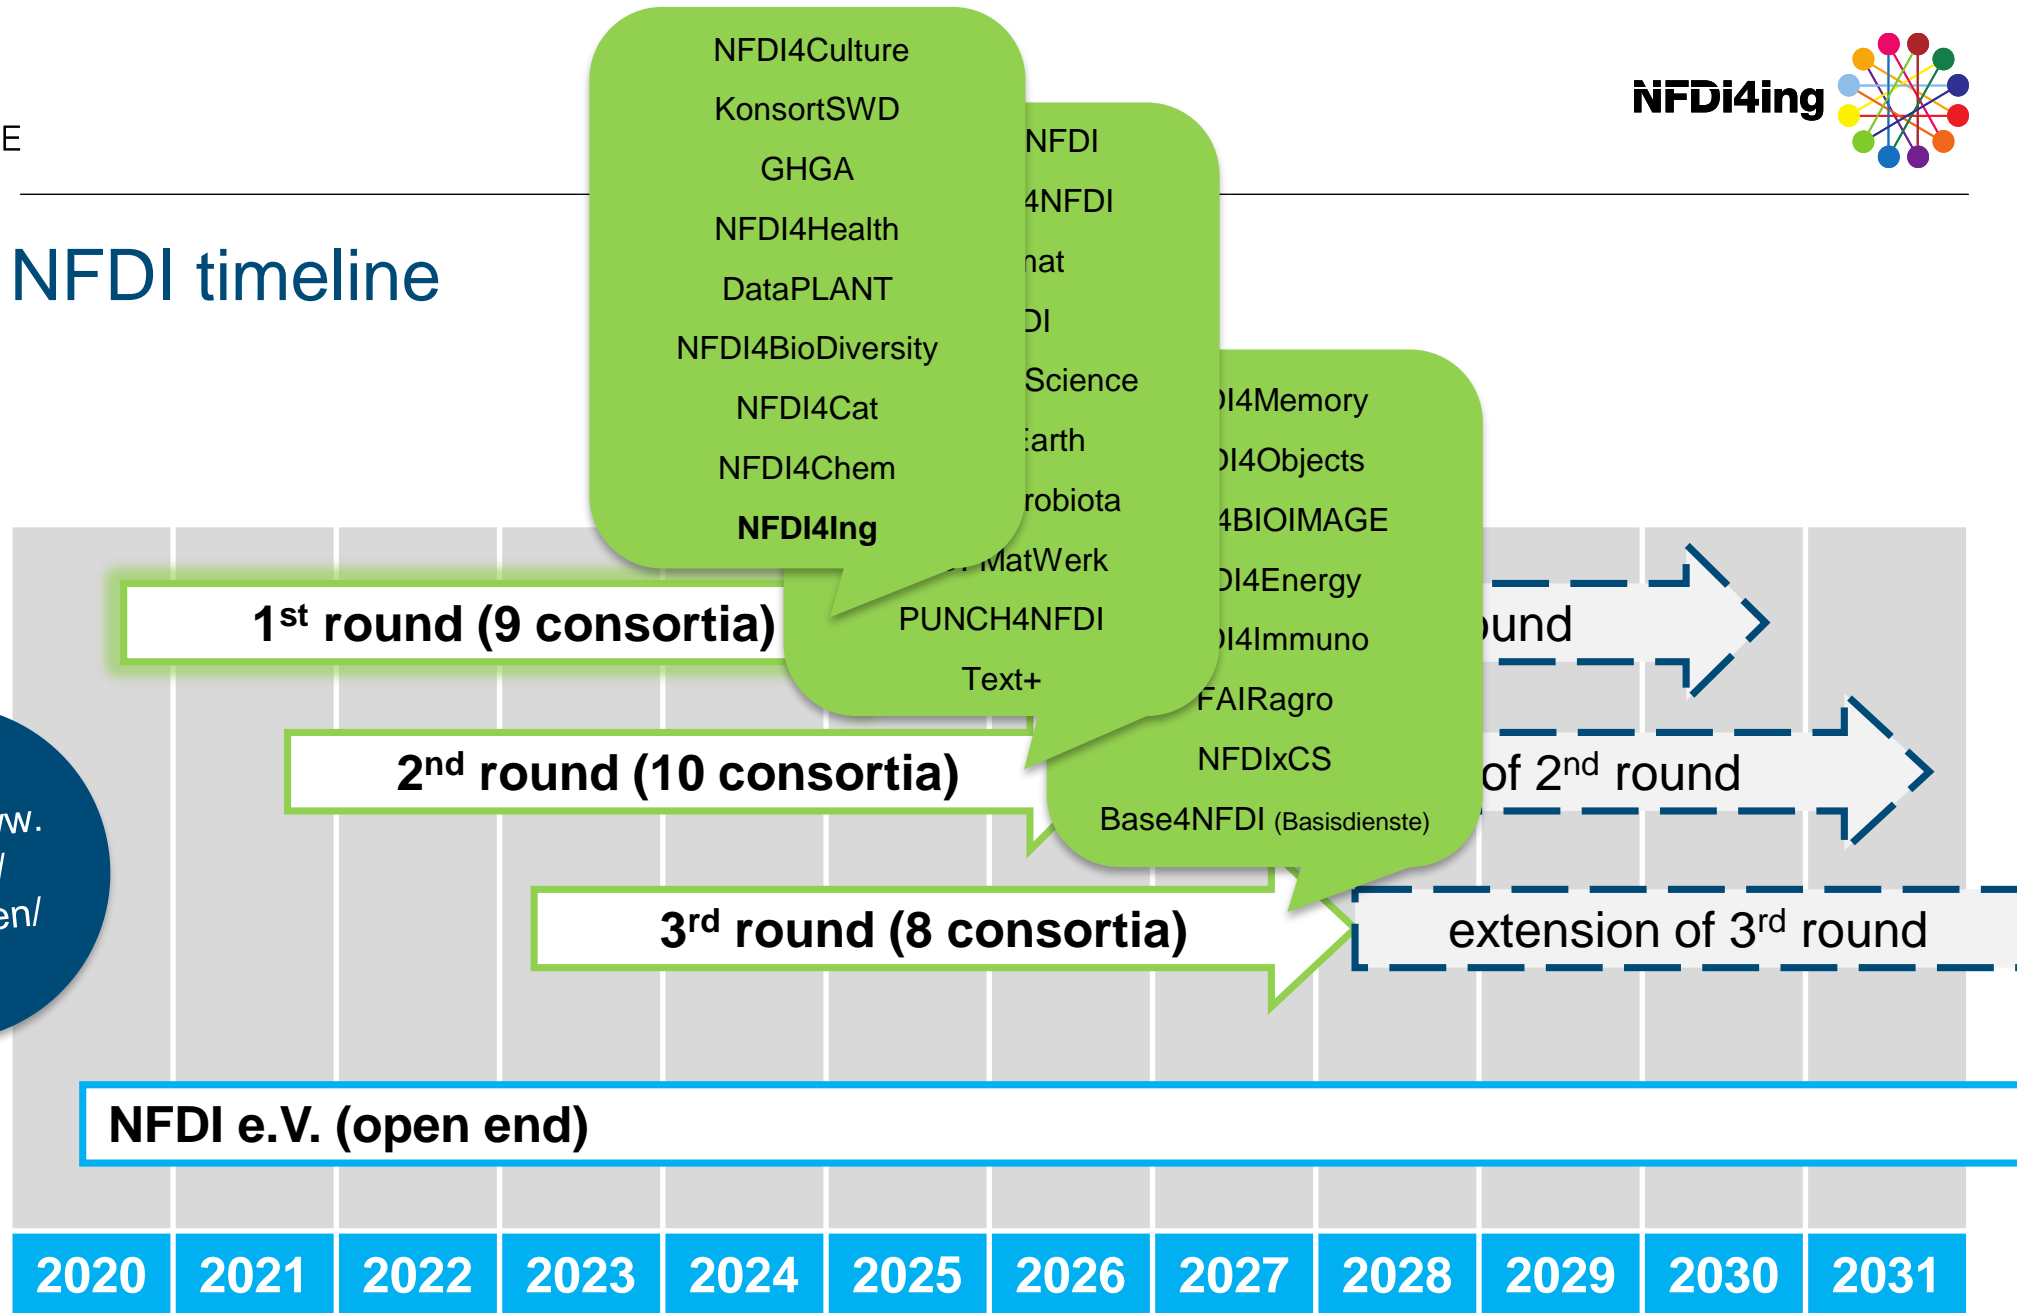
E

NFDI4ing

NFDI timeline

NFDI4Culture
KonsortSWD
GHGA
NFDI4Health
DataPLANT
NFDI4BioDiversity
NFDI4Cat
NFDI4Chem
NFDI4Ing

NFDI
4NFDI
nat
DI
Science
arth
robiota
MatWerk
PUNCH4NFDI
Text+

I4Memory
I4Objects
4BIOIMAGE
I4Energy
I4Immuno
FAIRagro
NFDIxCS
Base4NFDI (Basisdienste)

1st round (9 consortia)

und

2nd round (10 consortia)

of 2nd round

3rd round (8 consortia)

extension of 3rd round

w.
/
en/

NFDI e.V. (open end)

| 2020 | 2021 | 2022 | 2023 | 2024 | 2025 | 2026 | 2027 | 2028 | 2029 | 2030 | 2031 |
|---|---|---|---|---|---|---|---|---|---|---|---|